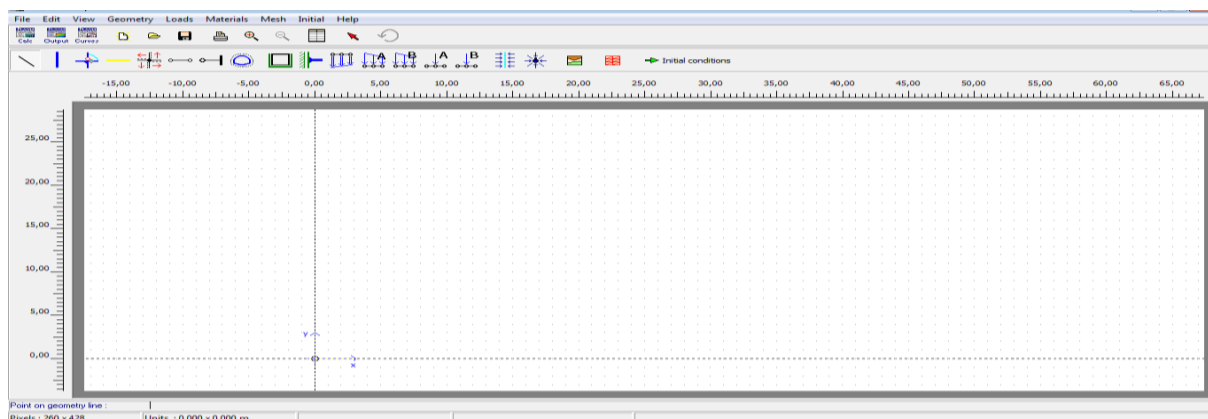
File Edit View Geometry Loads Materials Mesh Initial Help

Calc Output Curves

A B A B

Initial conditions

-15,00 -10,00 -5,00 0,00 5,00 10,00 15,00 20,00 25,00 30,00 35,00 40,00 45,00 50,00 55,00 60,00 65,00

25,00
20,00
15,00
10,00
5,00
0,00

y
x

Point on geometry line :
Pixels : 260 x 428
Units : 0,000 x 0,000 m